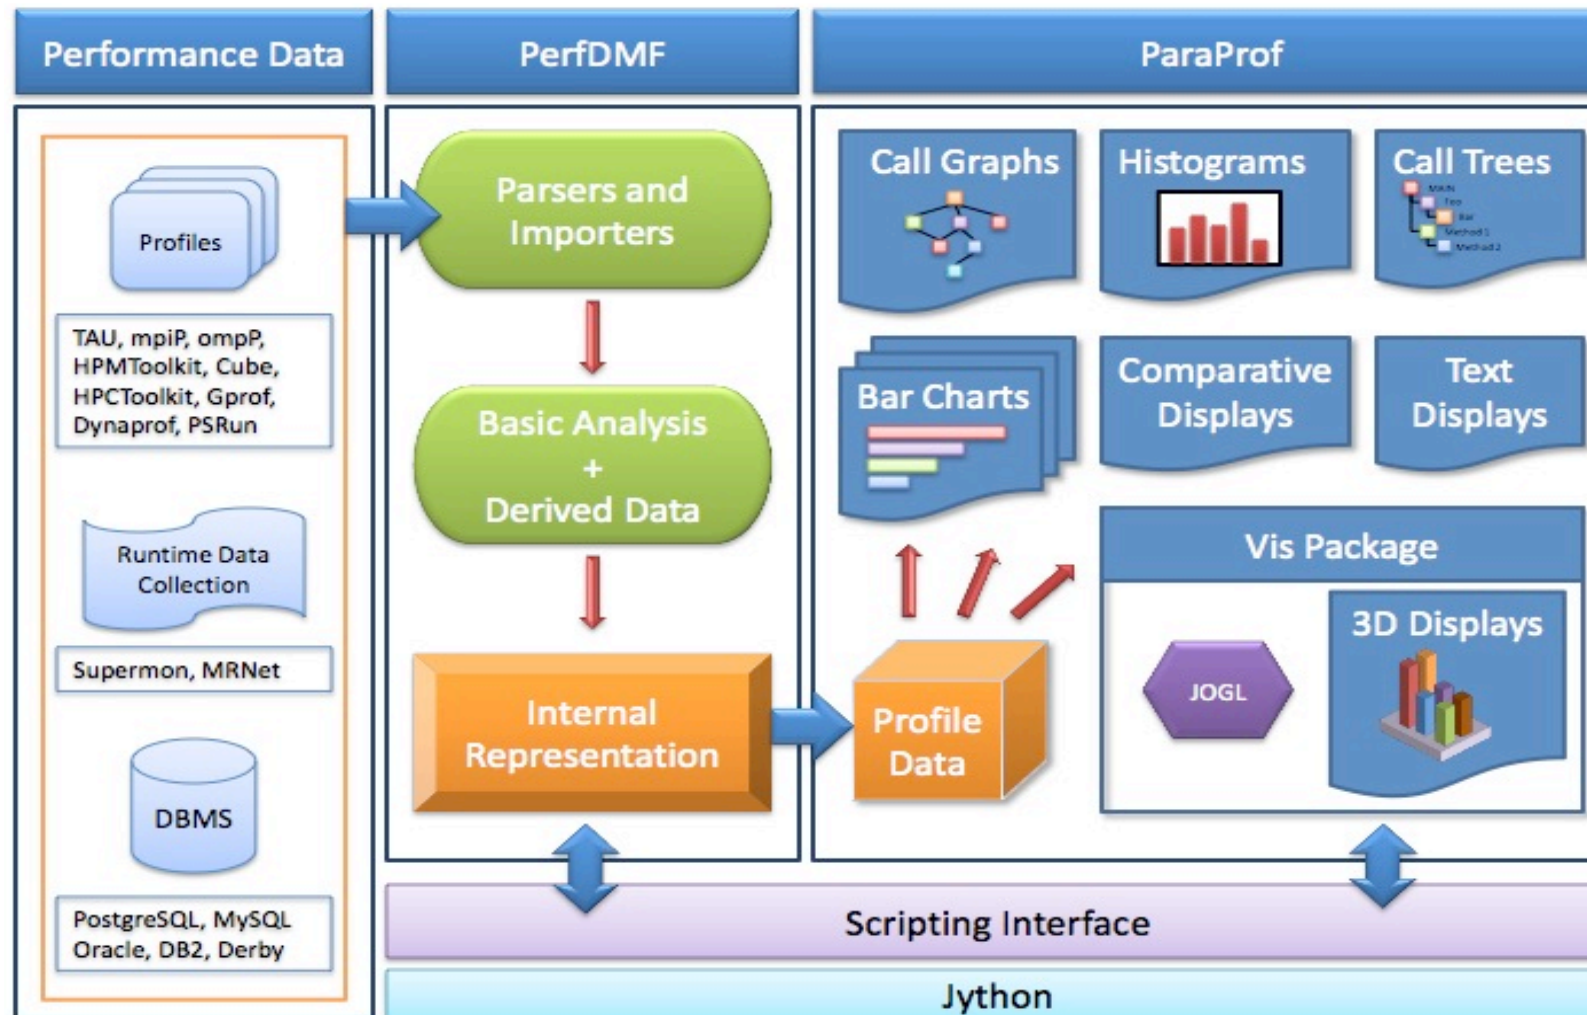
Performance Data

PerfDMF

ParaProf

Profiles

TAU, mpiP, ompP, HPMToolkit, Cube, HPCToolkit, Gprof, Dynaprof, PSRun

Runtime Data Collection

Supermon, MRNet

DBMS

PostgreSQL, MySQL Oracle, DB2, Derby

Parsers and Importers

Basic Analysis + Derived Data

Internal Representation

Call Graphs

Histograms

Call Trees

MAIN

Foo

Bar

Method 1

Method 2

Bar Charts

Comparative Displays

Text Displays

Vis Package

Profile Data

JOGL

3D Displays

Scripting Interface

Jython